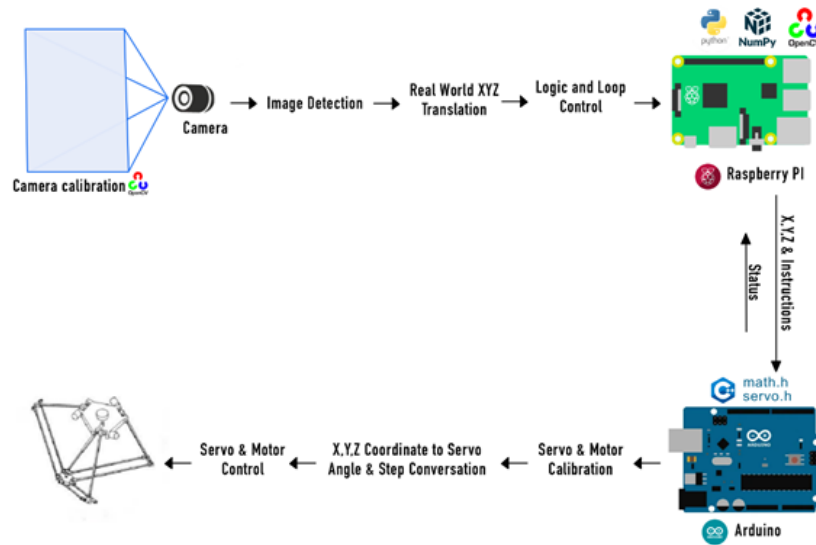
python NumPy OpenCV

Camera calibration OpenCV

Camera

Image Detection

Real World XYZ Translation

Logic and Loop Control

Raspberry PI

X,Y,Z & Instructions

Status

math.h
servo.h

Arduino

Servo & Motor Calibration

X,Y,Z Coordinate to Servo Angle & Step Conversation

Servo & Motor Control